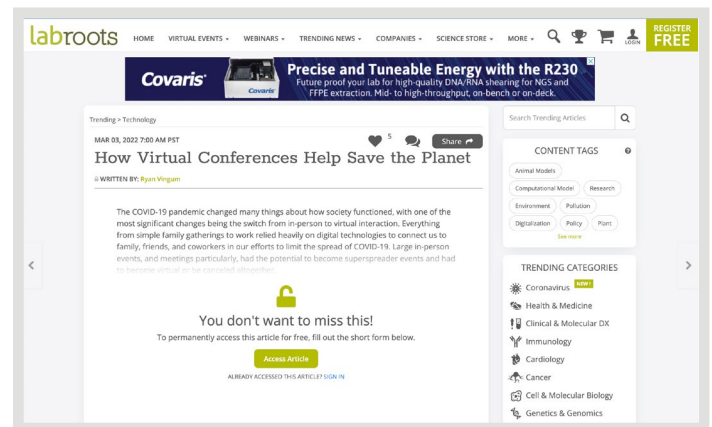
labroots HOME VIRTUAL EVENTS WEBINARS TRENDING NEWS COMPANIES SCIENCE STORE MORE LOGIN REGISTER FREE

Covaris Covaris Precise and Tuneable Energy with the R230 Future proof your lab for high-quality DNA/RNA shearing for NGS and FFPE extraction. Mid- to high-throughput, on-bench or on-deck.

Trending > Technology

MAR 03, 2022 7:00 AM PST

5

Share

How Virtual Conferences Help Save the Planet

WRITTEN BY: Ryan Vingum

The COVID-19 pandemic changed many things about how society functioned, with one of the most significant changes being the switch from in-person to virtual interaction. Everything from simple family gatherings to work relied heavily on digital technologies to connect us to family, friends, and coworkers in our efforts to limit the spread of COVID-19. Large in-person events, and meetings particularly, had the potential to become superspreader events and had to become virtual or be canceled altogether.

You don't want to miss this!

To permanently access this article for free, fill out the short form below.

Access Article

ALREADY ACCESSED THIS ARTICLE? SIGN IN

Search Trending Articles

CONTENT TAGS

Animal Models
Computational Model
Research
Environment
Pollution
Digitalization
Policy
Plant
See more

TRENDING CATEGORIES

Coronavirus NEW!
Health & Medicine
Clinical & Molecular DX
Immunology
Cardiology
Cancer
Cell & Molecular Biology
Genetics & Genomics